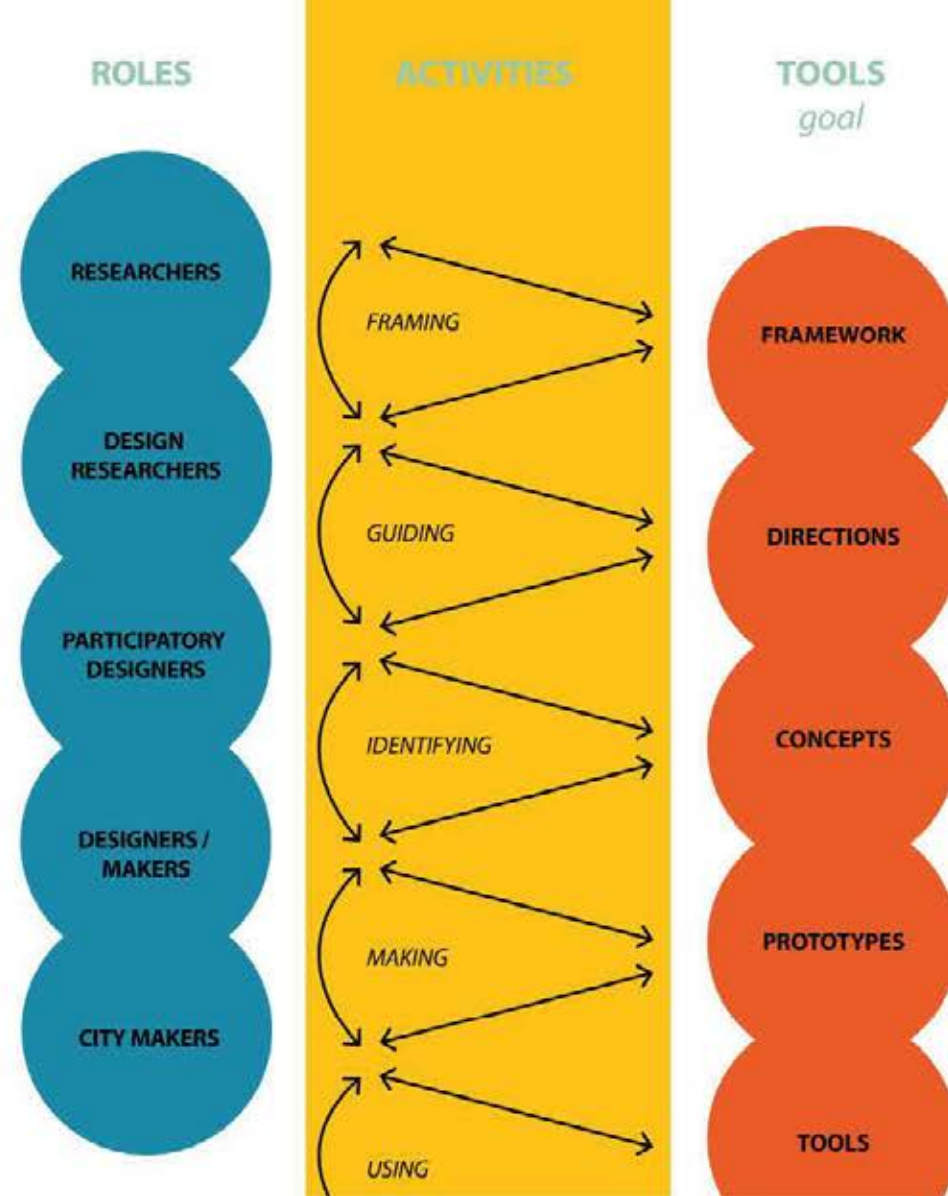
ROLES

ACTIVITIES

TOOLS
goal

RESEARCHERS

DESIGN RESEARCHERS

PARTICIPATORY DESIGNERS

DESIGNERS / MAKERS

CITY MAKERS

FRAMING

GUIDING

IDENTIFYING

MAKING

USING

FRAMEWORK

DIRECTIONS

CONCEPTS

PROTOTYPES

TOOLS